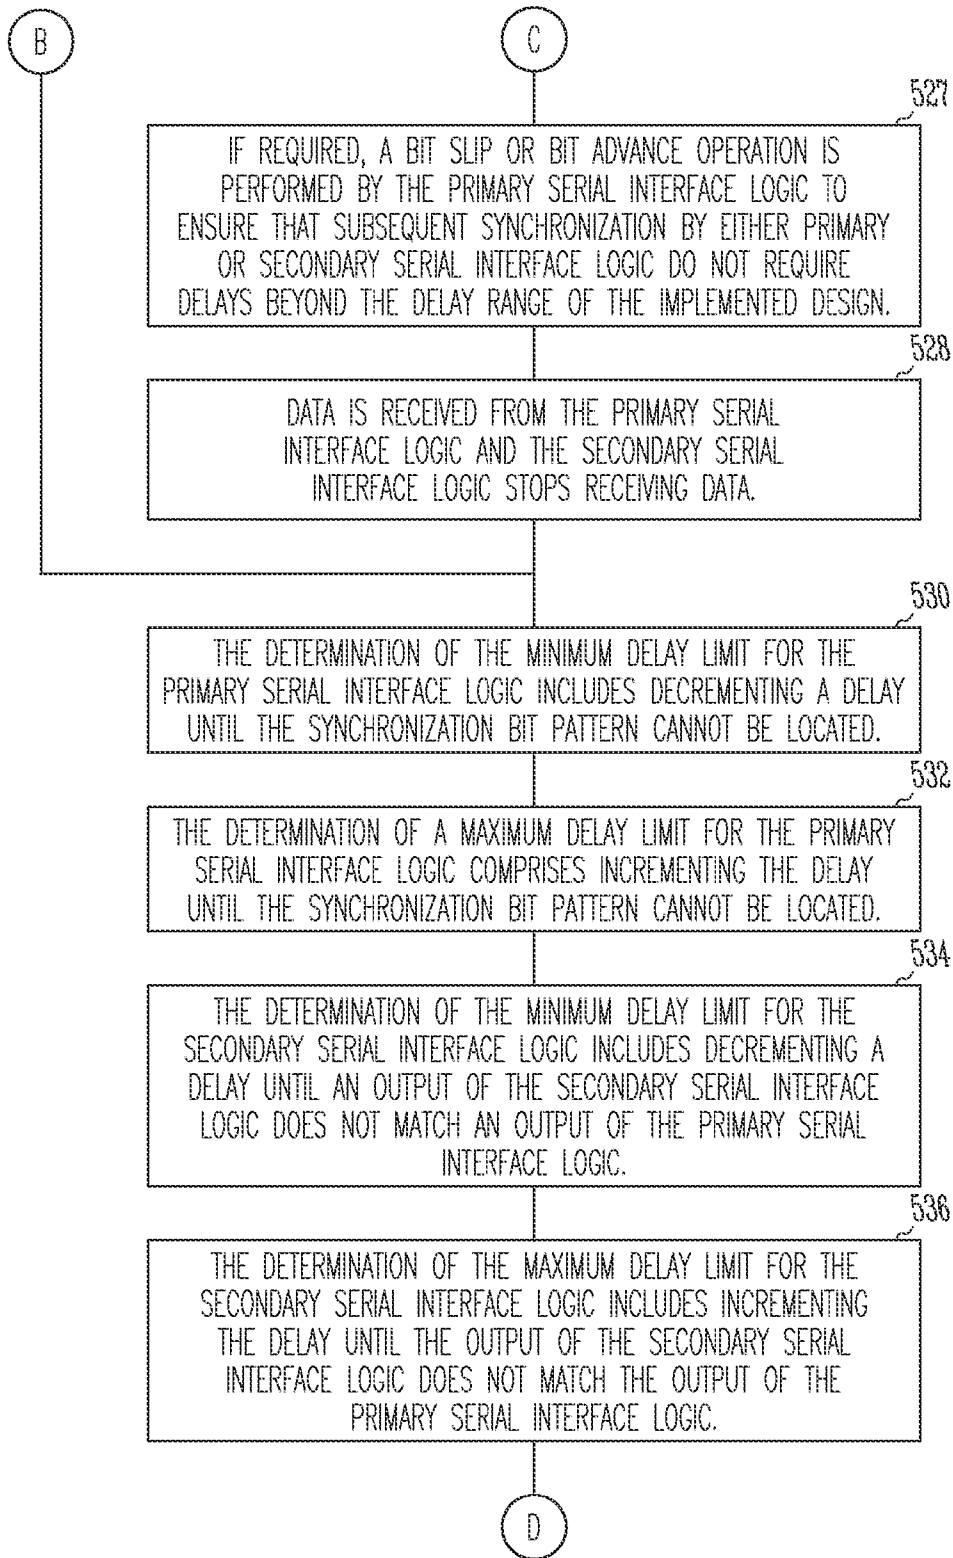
B

C

527

IF REQUIRED, A BIT SLIP OR BIT ADVANCE OPERATION IS PERFORMED BY THE PRIMARY SERIAL INTERFACE LOGIC TO ENSURE THAT SUBSEQUENT SYNCHRONIZATION BY EITHER PRIMARY OR SECONDARY SERIAL INTERFACE LOGIC DO NOT REQUIRE DELAYS BEYOND THE DELAY RANGE OF THE IMPLEMENTED DESIGN.

528

DATA IS RECEIVED FROM THE PRIMARY SERIAL INTERFACE LOGIC AND THE SECONDARY SERIAL INTERFACE LOGIC STOPS RECEIVING DATA.

530

THE DETERMINATION OF THE MINIMUM DELAY LIMIT FOR THE PRIMARY SERIAL INTERFACE LOGIC INCLUDES DECREMENTING A DELAY UNTIL THE SYNCHRONIZATION BIT PATTERN CANNOT BE LOCATED.

532

THE DETERMINATION OF A MAXIMUM DELAY LIMIT FOR THE PRIMARY SERIAL INTERFACE LOGIC COMPRISES INCREMENTING THE DELAY UNTIL THE SYNCHRONIZATION BIT PATTERN CANNOT BE LOCATED.

534

THE DETERMINATION OF THE MINIMUM DELAY LIMIT FOR THE SECONDARY SERIAL INTERFACE LOGIC INCLUDES DECREMENTING A DELAY UNTIL AN OUTPUT OF THE SECONDARY SERIAL INTERFACE LOGIC DOES NOT MATCH AN OUTPUT OF THE PRIMARY SERIAL INTERFACE LOGIC.

536

THE DETERMINATION OF THE MAXIMUM DELAY LIMIT FOR THE SECONDARY SERIAL INTERFACE LOGIC INCLUDES INCREMENTING THE DELAY UNTIL THE OUTPUT OF THE SECONDARY SERIAL INTERFACE LOGIC DOES NOT MATCH THE OUTPUT OF THE PRIMARY SERIAL INTERFACE LOGIC.

D